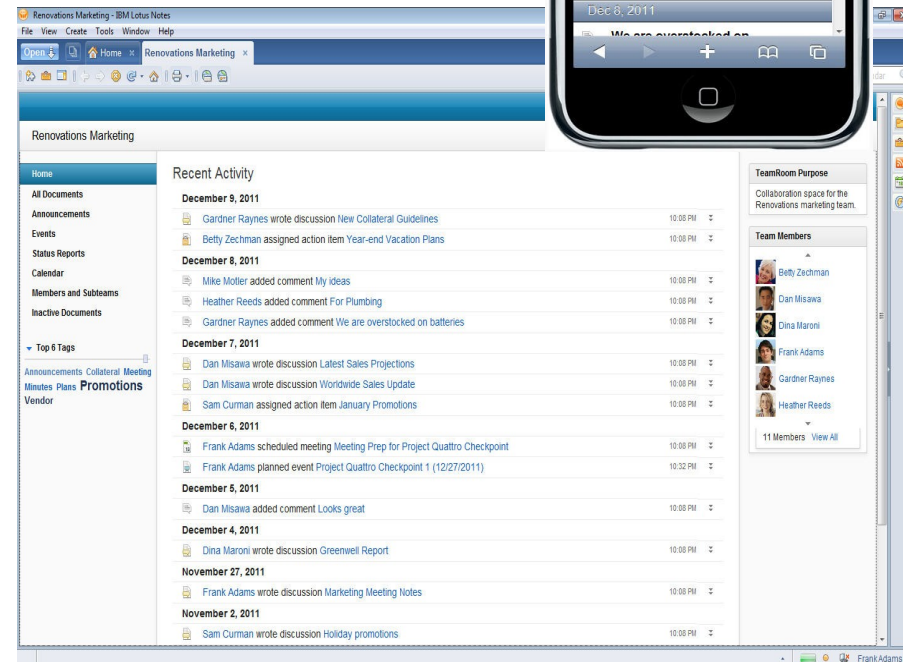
Renovations Marketing - IBM Lotus Notes

File View Create Tools Window Help

Open | Home × | Renovations Marketing ×

Dec 8, 2011

We are overstocked on

Renovations Marketing

Home
All Documents
Announcements
Events
Status Reports
Calendar
Members and Subteams
Inactive Documents

Top 6 Tags

Announcements Collateral Meeting Minutes Plans Promotions Vendor

Recent Activity

December 9, 2011

Gardner Raynes wrote discussion New Collateral Guidelines 10:08 PM

Betty Zechman assigned action item Year-end Vacation Plans 10:08 PM

December 8, 2011

Mike Motler added comment My ideas 10:08 PM

Heather Reeds added comment For Plumbing 10:08 PM

Gardner Raynes added comment We are overstocked on batteries 10:08 PM

December 7, 2011

Dan Misawa wrote discussion Latest Sales Projections 10:08 PM

Dan Misawa wrote discussion Worldwide Sales Update 10:08 PM

Sam Curman assigned action item January Promotions 10:08 PM

December 6, 2011

Frank Adams scheduled meeting Meeting Prep for Project Quattro Checkpoint 10:08 PM

Frank Adams planned event Project Quattro Checkpoint 1 (12/27/2011) 10:32 PM

December 5, 2011

Dan Misawa added comment Looks great 10:08 PM

December 4, 2011

Dina Maroni wrote discussion Greenwell Report 10:08 PM

November 27, 2011

Frank Adams wrote discussion Marketing Meeting Notes 10:08 PM

November 2, 2011

Sam Curman wrote discussion Holiday promotions 10:08 PM

TeamRoom Purpose

Collaboration space for the Renovations marketing team.

Team Members

Betty Zechman
Dan Misawa
Dina Maroni
Frank Adams
Gardner Raynes
Heather Reeds

11 Members View All

Frank Adams